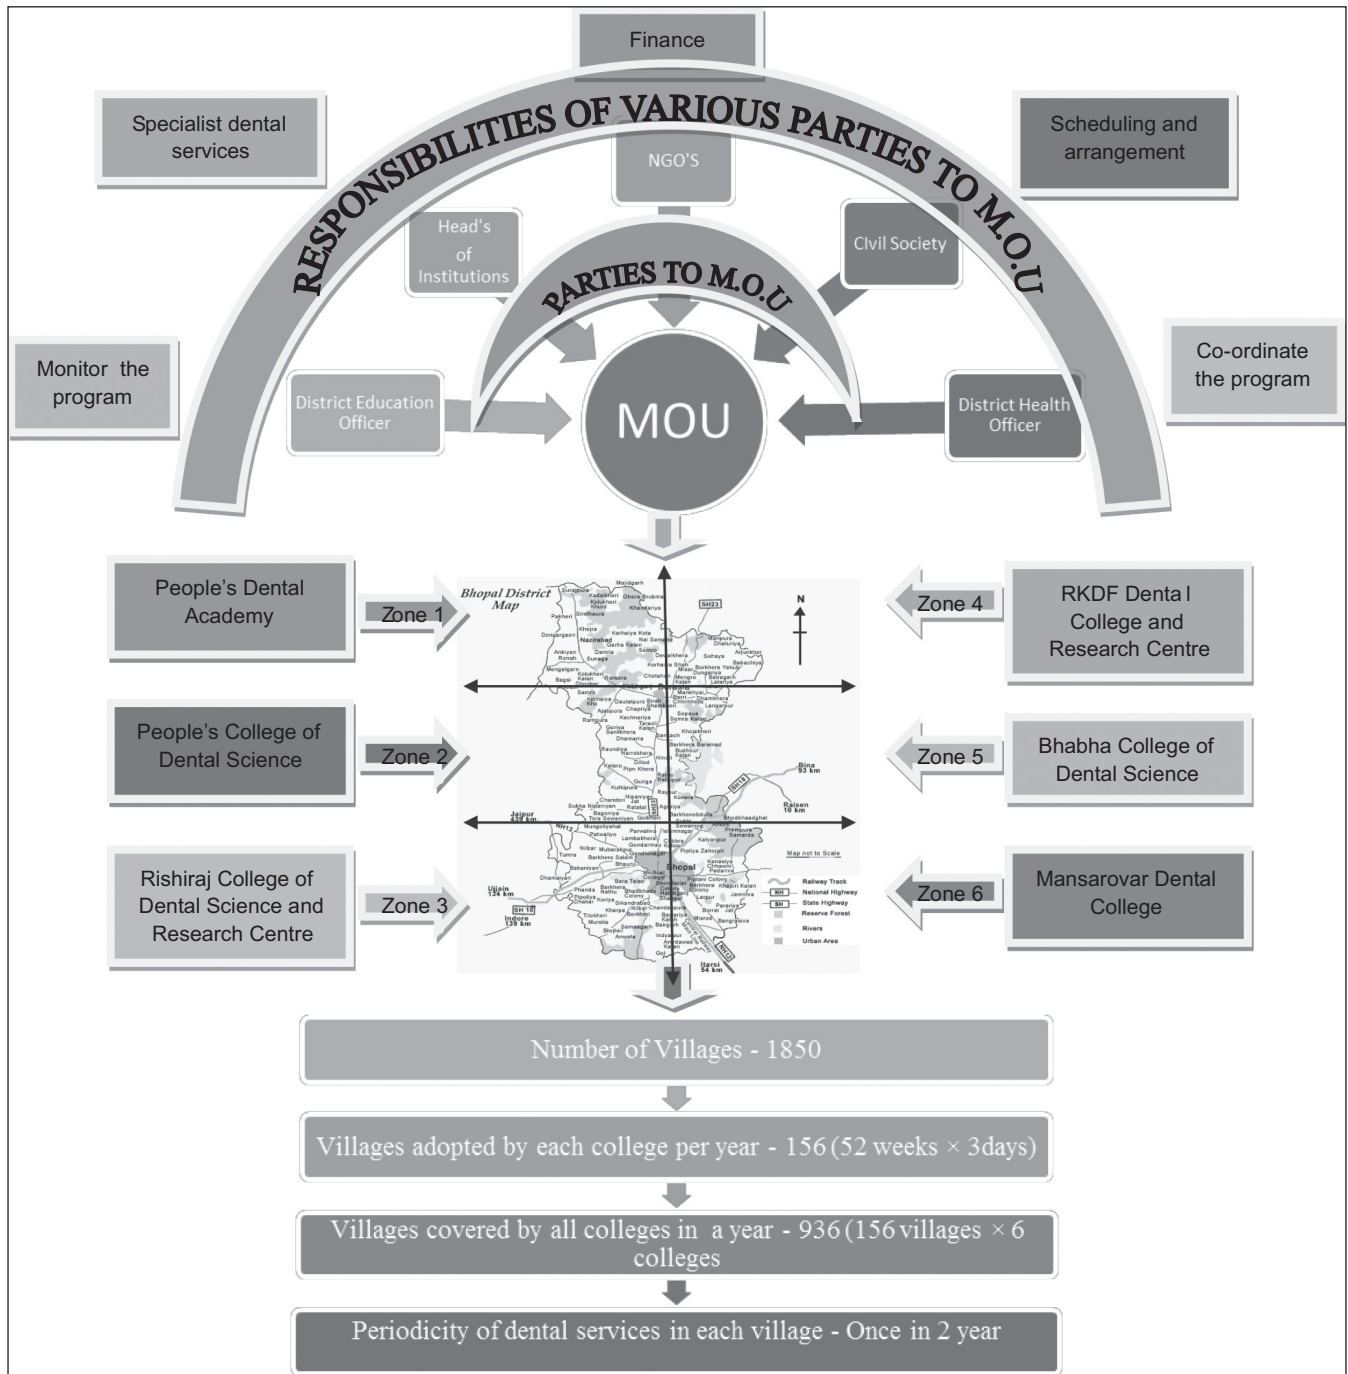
Finance

Specialist dental services

RESPONSIBILITIES OF VARIOUS PARTIES TO M.O.U

Scheduling and arrangement

NGO'S

Head's of Institutions

Civil Society

PARTIES TO M.O.U

Monitor the program

Co-ordinate the program

District Education Officer

MOU

District Health Officer

People's Dental Academy

Zone 1

Bhopal District Map

Zone 4

RKDF Denta l College and Research Centre

People's College of Dental Science

Zone 2

Zone 5

Bhabha College of Dental Science

Rishiraj College of Dental Science and Research Centre

Zone 3

Zone 6

Mansarovar Dental College

Map not to Scale

Railway Track
NH National Highway
SH State Highway
Reserve Forest
Rivers
Urban Area

Bina 93 km
Raisen 10 km
Jaipur 439 km
Ujjain 134 km
Indore 139 km
Itarsi 54 km
Bhopal

Number of Villages - 1850

Villages adopted by each college per year - 156 (52 weeks × 3days)

Villages covered by all colleges in a year - 936 (156 villages × 6 colleges

Periodicity of dental services in each village - Once in 2 year